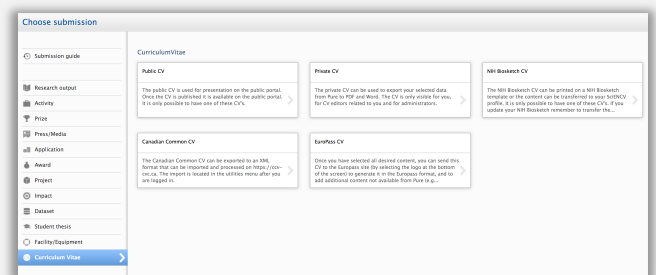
Choose submission

Submission guide

Research output

Activity

Prize

Press/Media

Application

Award

Project

Impact

Dataset

Student thesis

Facility/Equipment

Curriculum Vitae

CurriculumVitae

Public CV

The public CV is used for presentation on the public portal. Once the CV is published it is available on the public portal. It is only possible to have one of these CV's.

Private CV

The private CV can be used to export your selected data from Pure to PDF and Word. The CV is only visible for you, for CV editors related to you and for administrators.

NIH Biosketch CV

The NIH Biosketch CV can be printed on a NIH Biosketch template or the content can be transferred to your SciENCV profile. It is only possible to have one of these CV's. If you update your NIH Biosketch remember to transfer the...

Canadian Common CV

The Canadian Common CV can be exported to an XML format that can be imported and processed on https://ccv-cvc.ca. The import is located in the utilities menu after you are logged in.

EuroPass CV

Once you have selected all desired content, you can send this CV to the Europass site (by selecting the logo at the bottom of the screen) to generate it in the Europass format, and to add additional content not available from Pure (e.g....